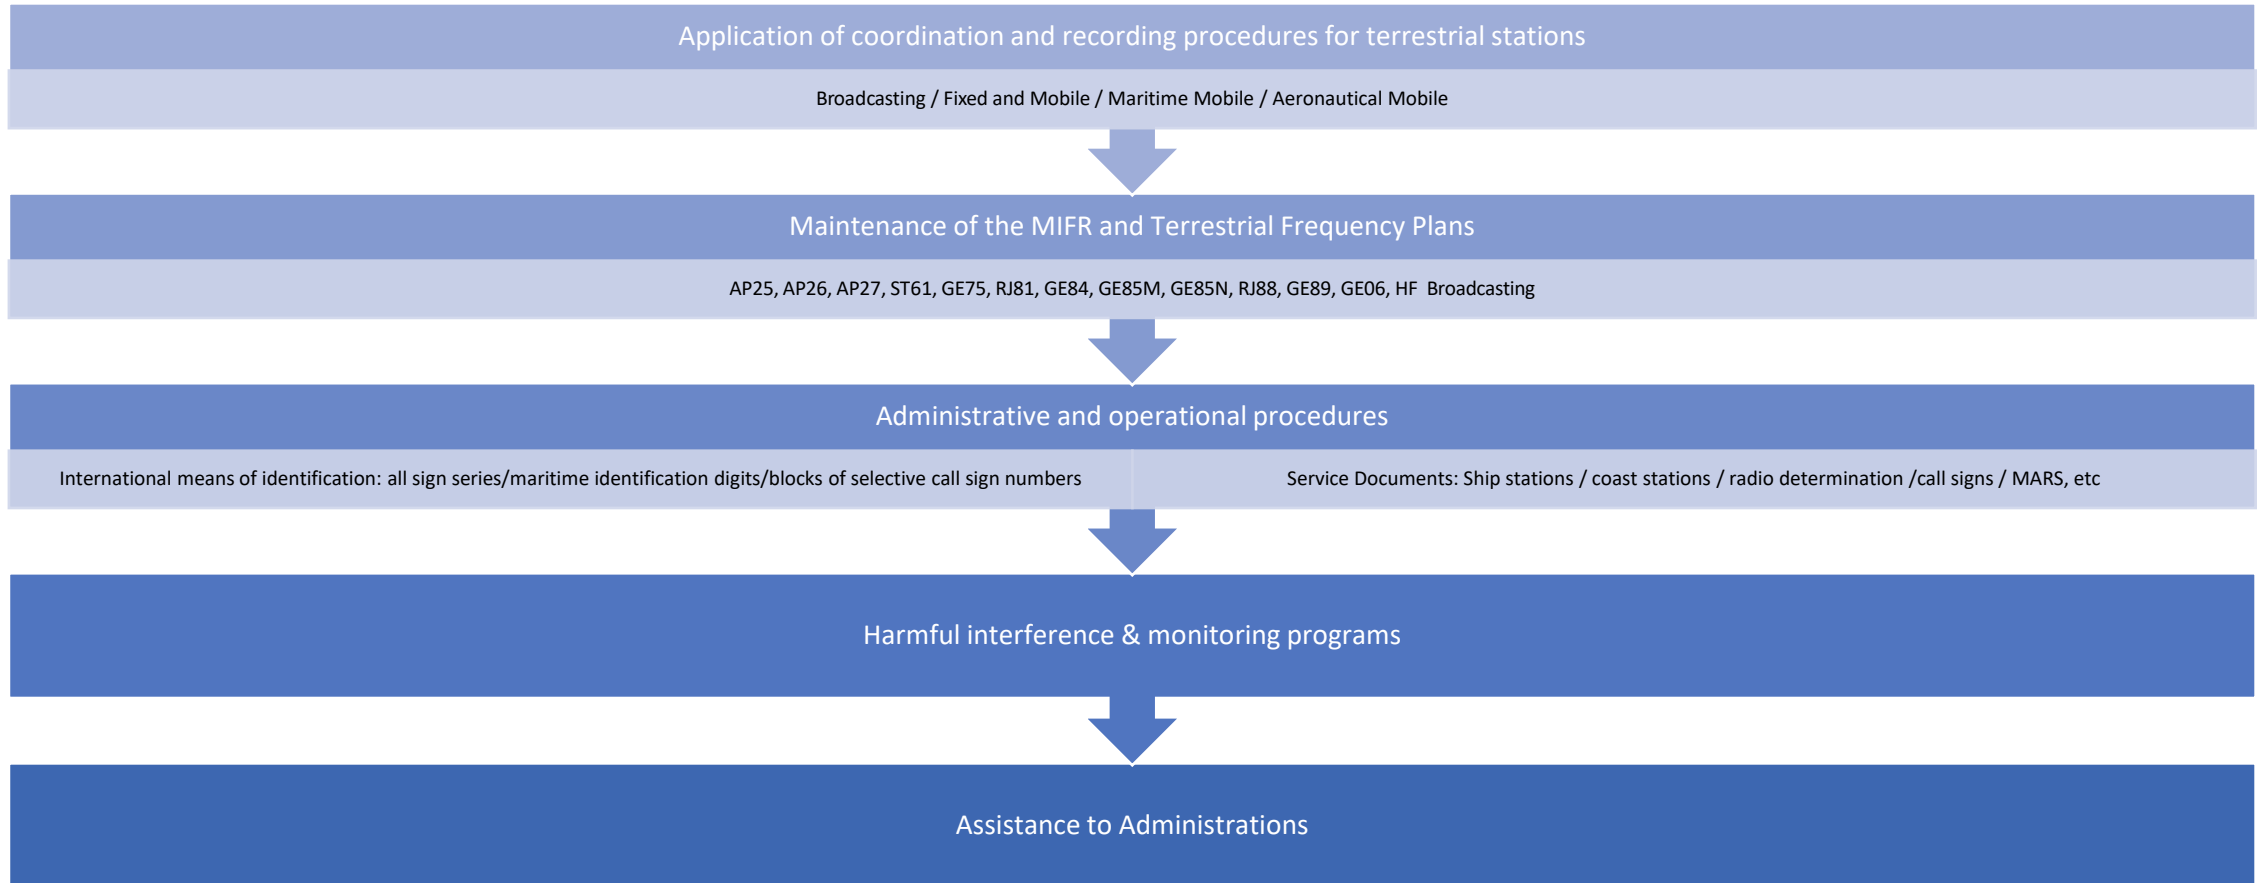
Application of coordination and recording procedures for terrestrial stations

Broadcasting / Fixed and Mobile / Maritime Mobile / Aeronautical Mobile

Maintenance of the MIFR and Terrestrial Frequency Plans

AP25, AP26, AP27, ST61, GE75, RJ81, GE84, GE85M, GE85N, RJ88, GE89, GE06, HF Broadcasting

Administrative and operational procedures

International means of identification: all sign series/maritime identification digits/blocks of selective call sign numbers

Service Documents: Ship stations / coast stations / radio determination /call signs / MARS, etc

Harmful interference & monitoring programs

Assistance to Administrations